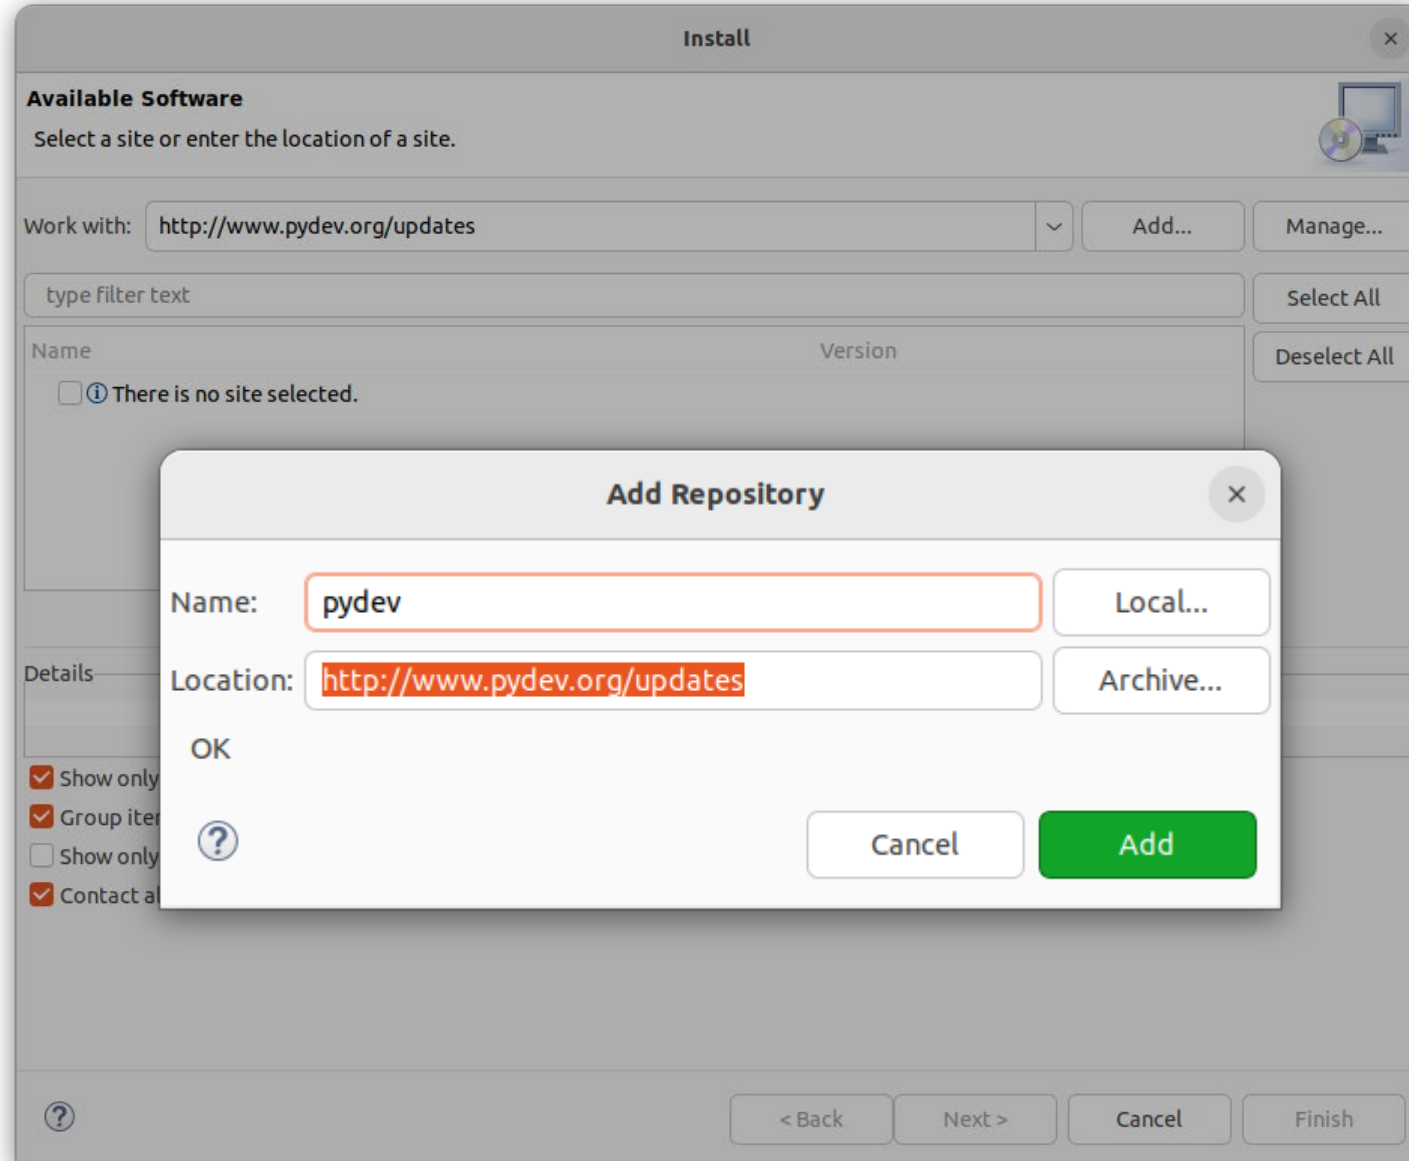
Install

Available Software
Select a site or enter the location of a site.

Work with: http://www.pydev.org/updates Add... Manage...

type filter text

Select All

Deselect All

| Name | Version |
|---|---|
| There is no site selected. | |

Details

Show only
Group ite
Show only
Contact a

Add Repository

Name: pydev Local...

Location: http://www.pydev.org/updates Archive...

OK

Cancel Add

< Back Next > Cancel Finish